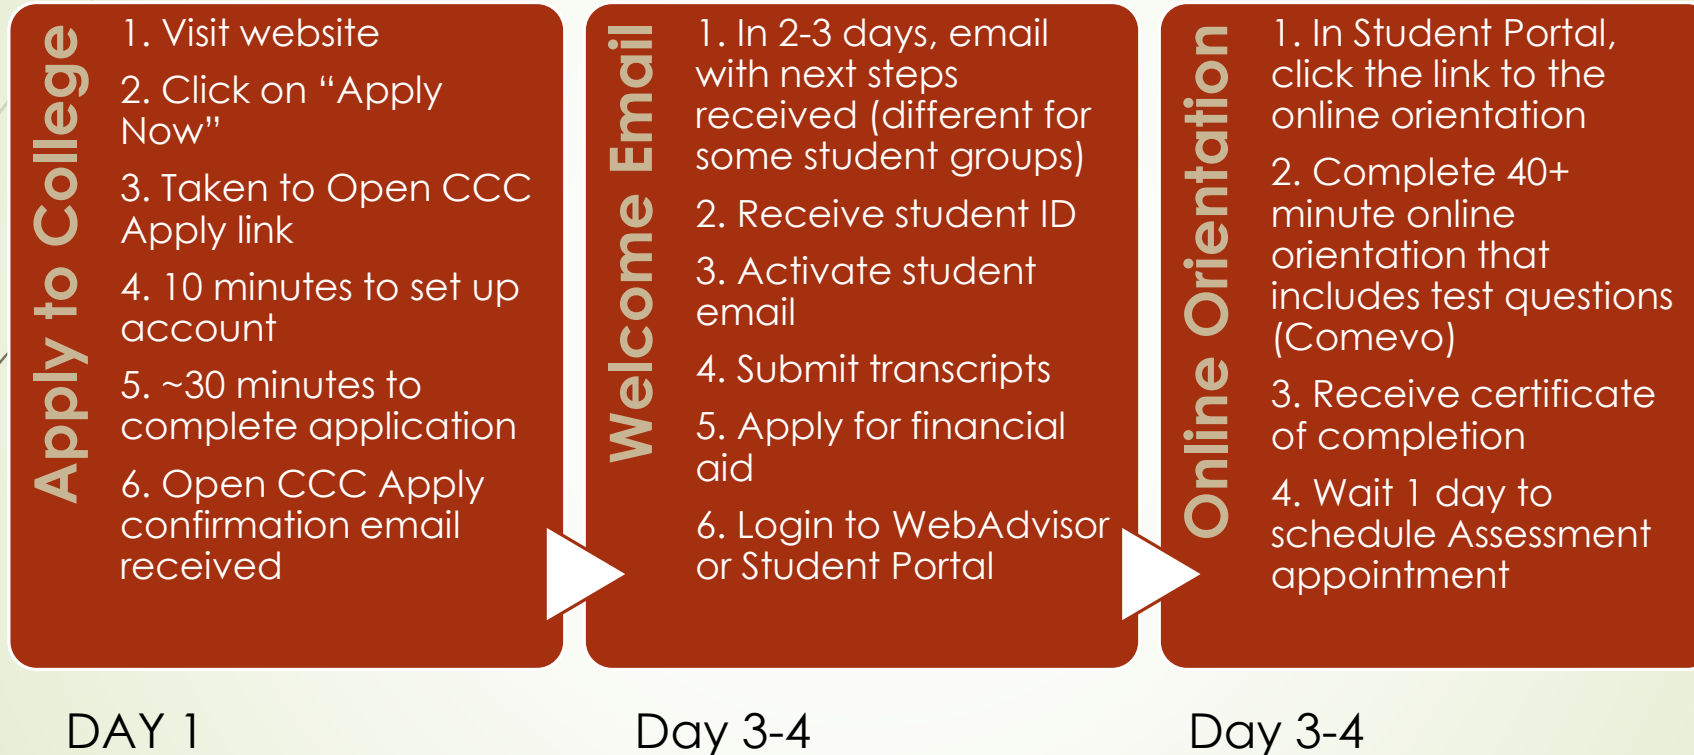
Apply to College

1. Visit website

2. Click on “Apply Now”

3. Taken to Open CCC Apply link

4. 10 minutes to set up account

5. ~30 minutes to complete application

6. Open CCC Apply confirmation email received

Welcome Email

1. In 2-3 days, email with next steps received (different for some student groups)

2. Receive student ID

3. Activate student email

4. Submit transcripts

5. Apply for financial aid

6. Login to WebAdvisor or Student Portal

Online Orientation

1. In Student Portal, click the link to the online orientation

2. Complete 40+ minute online orientation that includes test questions (Comevo)

3. Receive certificate of completion

4. Wait 1 day to schedule Assessment appointment

DAY 1

Day 3-4

Day 3-4